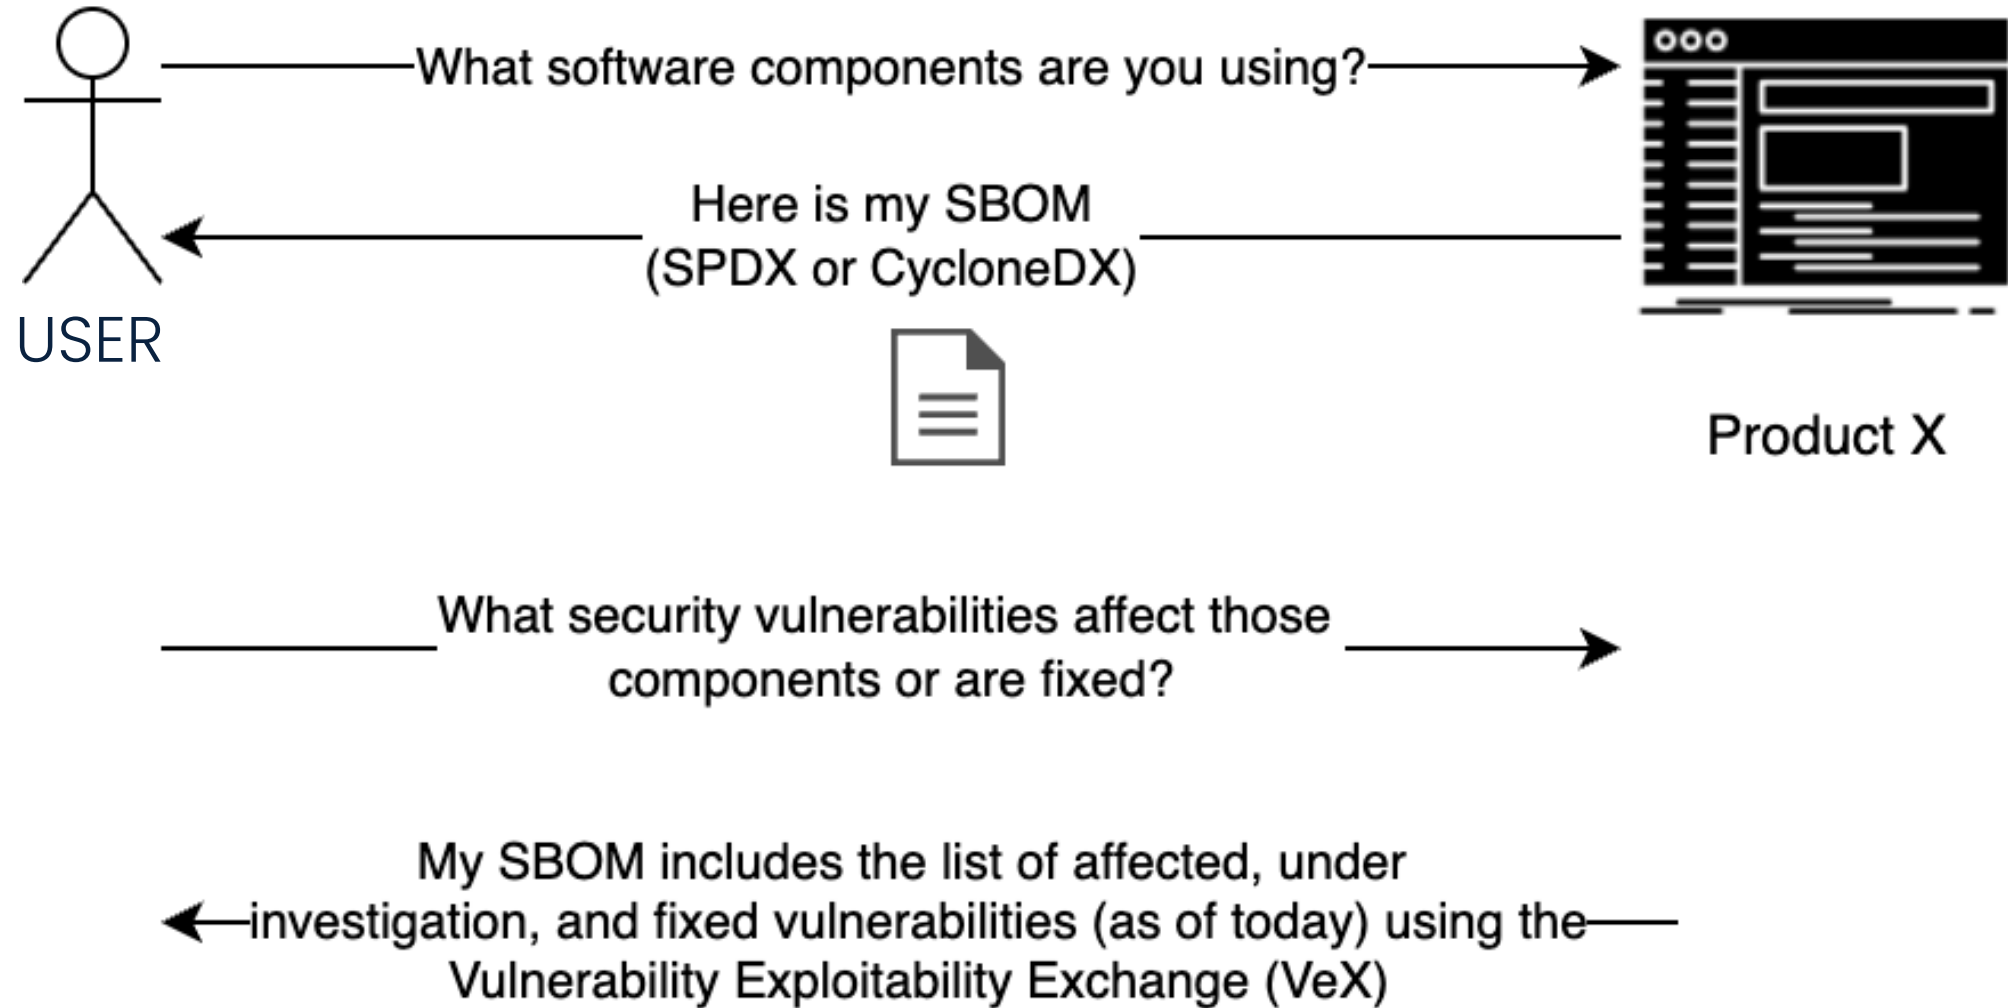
What software components are you using?

Here is my SBOM (SPDX or CycloneDX)

USER

Product X

What security vulnerabilities affect those components or are fixed?

My SBOM includes the list of affected, under investigation, and fixed vulnerabilities (as of today) using the Vulnerability Exploitability Exchange (VeX)